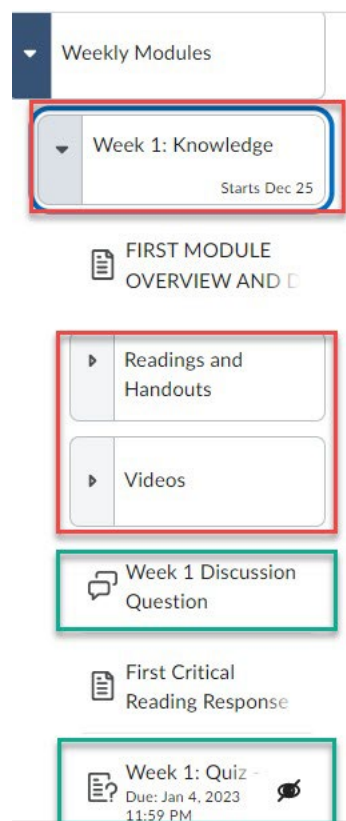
Weekly Modules

Week 1: Knowledge
Starts Dec 25

FIRST MODULE OVERVIEW AND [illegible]

Readings and Handouts

Videos

Week 1 Discussion Question

First Critical Reading Response

Week 1: Quiz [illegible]
Due: Jan 4, 2023 11:59 PM